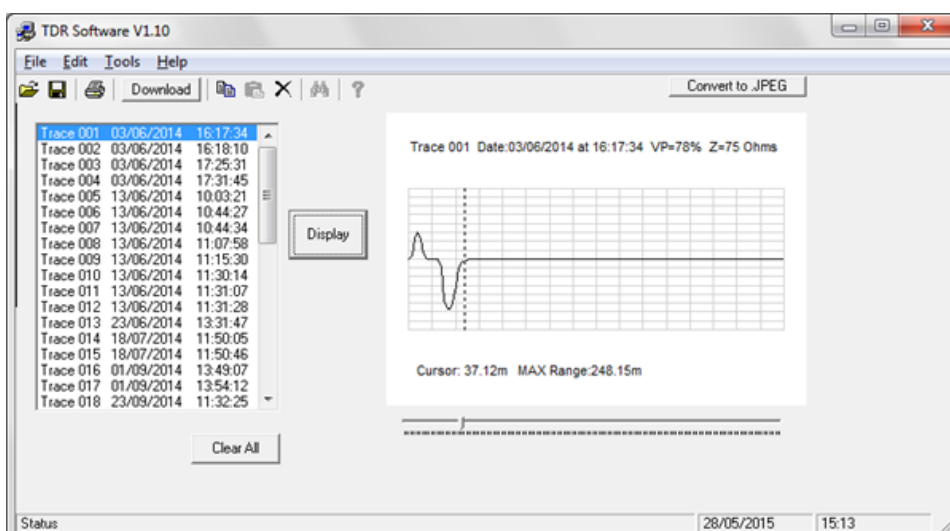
TDR Software V1.10

File Edit Tools Help

Download

Convert to JPEG

Trace 001 03/06/2014 16:17:34
Trace 002 03/06/2014 16:18:10
Trace 003 03/06/2014 17:25:31
Trace 004 03/06/2014 17:31:45
Trace 005 13/06/2014 10:03:21
Trace 006 13/06/2014 10:44:27
Trace 007 13/06/2014 10:44:34
Trace 008 13/06/2014 11:07:58
Trace 009 13/06/2014 11:15:30
Trace 010 13/06/2014 11:30:14
Trace 011 13/06/2014 11:31:07
Trace 012 13/06/2014 11:31:28
Trace 013 23/06/2014 13:31:47
Trace 014 18/07/2014 11:50:05
Trace 015 18/07/2014 11:50:46
Trace 016 01/09/2014 13:49:07
Trace 017 01/09/2014 13:54:12
Trace 018 23/09/2014 11:32:25

Display

Trace 001 Date:03/06/2014 at 16:17:34 VP=78% Z=75 Ohms

Cursor: 37.12m MAX Range:248.15m

Clear All

Status

28/05/2015

15:13